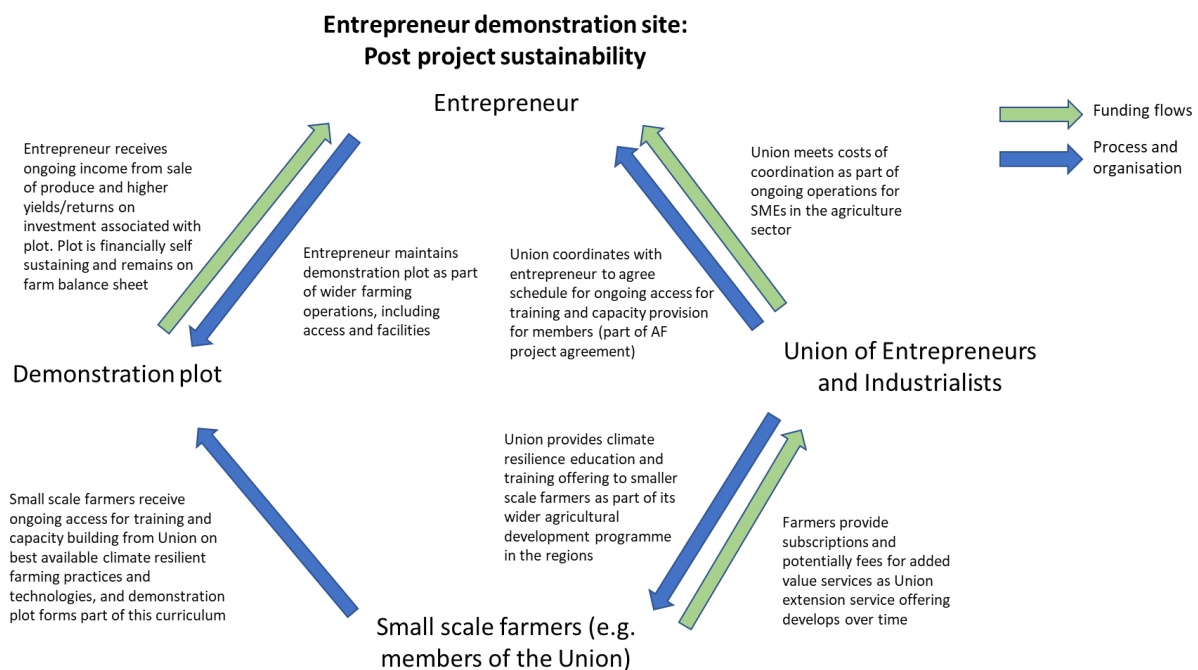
Entrepreneur demonstration site: Post project sustainability

Entrepreneur

Funding flows

Process and organisation

Entrepreneur receives ongoing income from sale of produce and higher yields/returns on investment associated with plot. Plot is financially self sustaining and remains on farm balance sheet

Entrepreneur maintains demonstration plot as part of wider farming operations, including access and facilities

Union meets costs of coordination as part of ongoing operations for SMEs in the agriculture sector

Union coordinates with entrepreneur to agree schedule for ongoing access for training and capacity provision for members (part of AF project agreement)

Demonstration plot

Union of Entrepreneurs and Industrialists

Union provides climate resilience education and training offering to smaller scale farmers as part of its wider agricultural development programme in the regions

Small scale farmers receive ongoing access for training and capacity building from Union on best available climate resilient farming practices and technologies, and demonstration plot forms part of this curriculum

Farmers provide subscriptions and potentially fees for added value services as Union extension service offering develops over time

Small scale farmers (e.g. members of the Union)